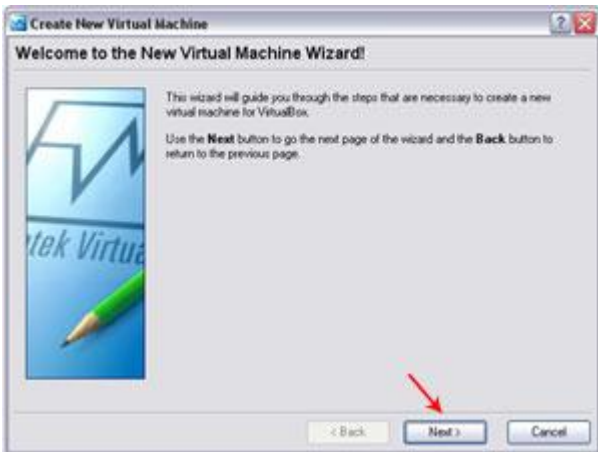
Create New Virtual Machine

Welcome to the New Virtual Machine Wizard!

This wizard will guide you through the steps that are necessary to create a new virtual machine for VirtualBox.

Use the **Next** button to go the next page of the wizard and the **Back** button to return to the previous page.

tek Virtua

< Back

Next >

Cancel